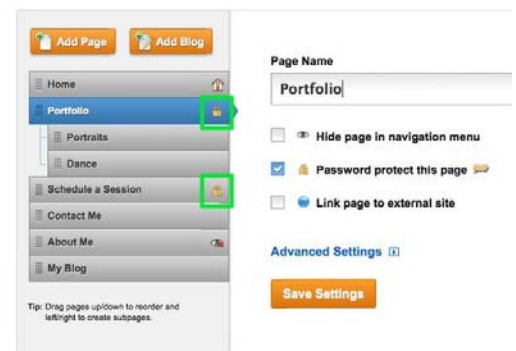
Add Page
Add Blog

Home
Portfolio
Portraits
Dance
Schedule a Session
Contact Me
About Me
My Blog

Tip: Drag pages up/down to reorder and left/right to create subpages.

Page Name
Portfolio

Hide page in navigation menu
Password protect this page
Link page to external site

Advanced Settings

Save Settings